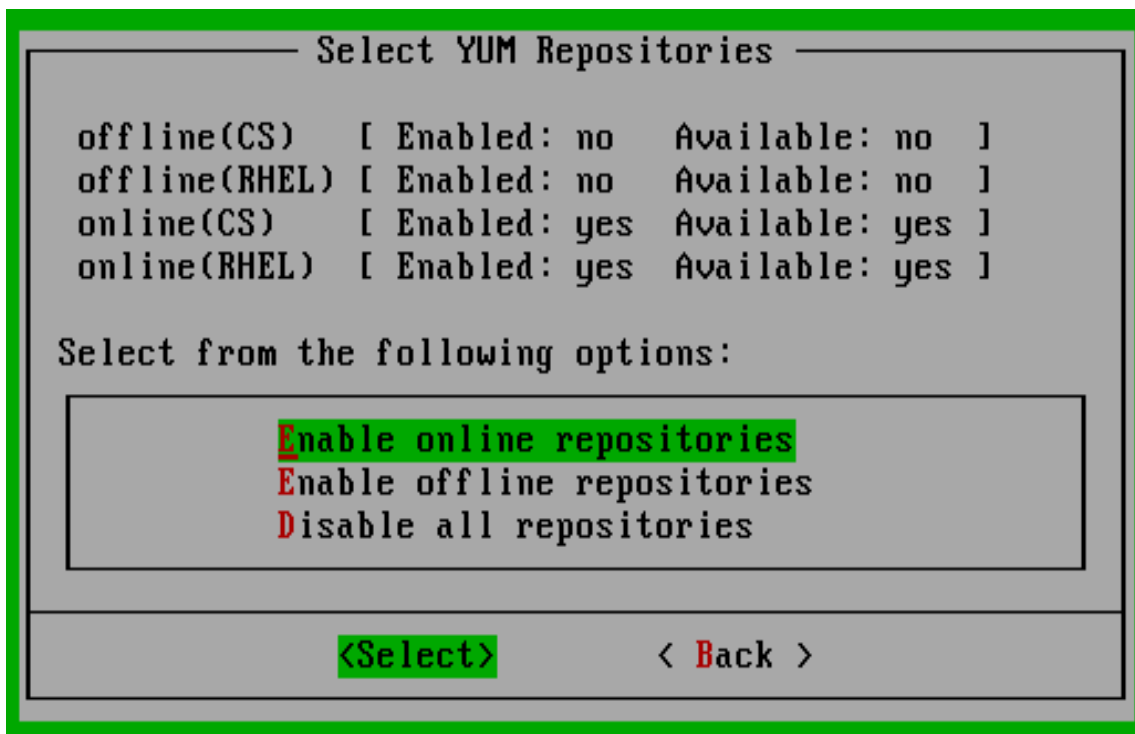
Select YUM Repositories

offline(CS) [ Enabled: no Available: no ]
offline(RHEL) [ Enabled: no Available: no ]
online(CS) [ Enabled: yes Available: yes ]
online(RHEL) [ Enabled: yes Available: yes ]

Select from the following options:

Enable online repositories
Enable offline repositories
Disable all repositories

<Select> < Back >